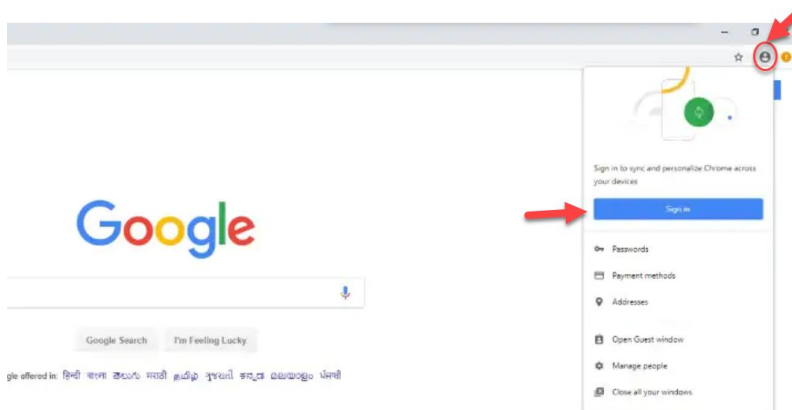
Google

Google Search I'm Feeling Lucky

gle offered in: हिन्दी বাংলা తెలుగు मराठी தமிழ் ગુજરાતી ಕನ್ನಡ മലയാളം ਪੰਜਾਬੀ

Sign in to sync and personalize Chrome across your devices

Sign in

Passwords

Payment methods

Addresses

Open Guest window

Manage people

Close all your windows